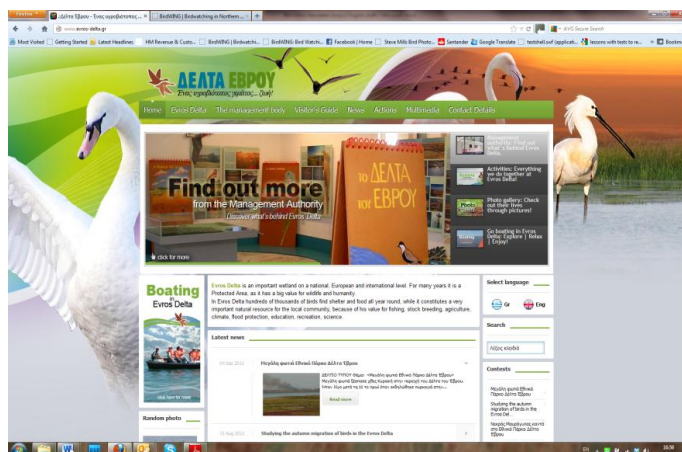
Δέλτα Έβρου - Ένας υγροβιότοπος... × BirdWING | Birdwatching in Northern ... × +

www.evros-delta.gr

AVG Secure Search

Most Visited Getting Started Latest Headlines HM Revenue & Custo... BirdWING | Birdwatchi... BirdWING Bird Watch... Facebook | Home Steve Mills Bird Photo... Santander Google Translate tastehell.swf (applicati... lessons with tests to re... Bookmarks

ΔΕΛΤΑ ΕΒΡΟΥ
Ένας υγροβιότοπος γεμάτος... ζωή!

Home Evros Delta The management body Visitor's Guide News Actions Multimedia Contact Details

Find out more
from the Management Authority
Discover what's behind Evros Delta

click for more

ΤΟ ΔΕΛΤΑ ΤΟΥ ΕΒΡΟΥ

Find out what's behind Evros Delta

Activities: Everything we do together at Evros Delta!

Photo gallery: Check out their lives through pictures!

Go boating in Evros Delta: Explore | Relax | Enjoy!

Boating in Evros Delta

click here for more

Evros Delta is an important wetland on a national, European and international level. For many years it is a Protected Area, as it has a big value for wildlife and humanity.
In Evros Delta hundreds of thousands of birds find shelter and food all year round, while it constitutes a very important natural resource for the local community, because of his value for fishing, stock breeding, agriculture, climate, flood protection, education, recreation, science.

Latest news

Μεγάλη φωτιά Εθνικό Πάρκο Δέλτα Έβρου

ΔΕΛΤΙΟ ΤΥΠΟΥ Θέμα: «Μεγάλη φωτιά Εθνικό Πάρκο Δέλτα Έβρου» Μεγάλη φωτιά ξέσπασε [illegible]

Read more

Studying the autumn migration of birds in the Evros Delta

Random photo

Select language

Gr Eng

Search

λέξη κλειδί

Contents

Μεγάλη φωτιά Εθνικό Πάρκο Δέλτα Έβρου

Studying the autumn migration of birds in the Evros Delta

Νεκρός Μαυρόγυπας κοντά στο Εθνικό Πάρκο Δέλτα Έβρου

16:38